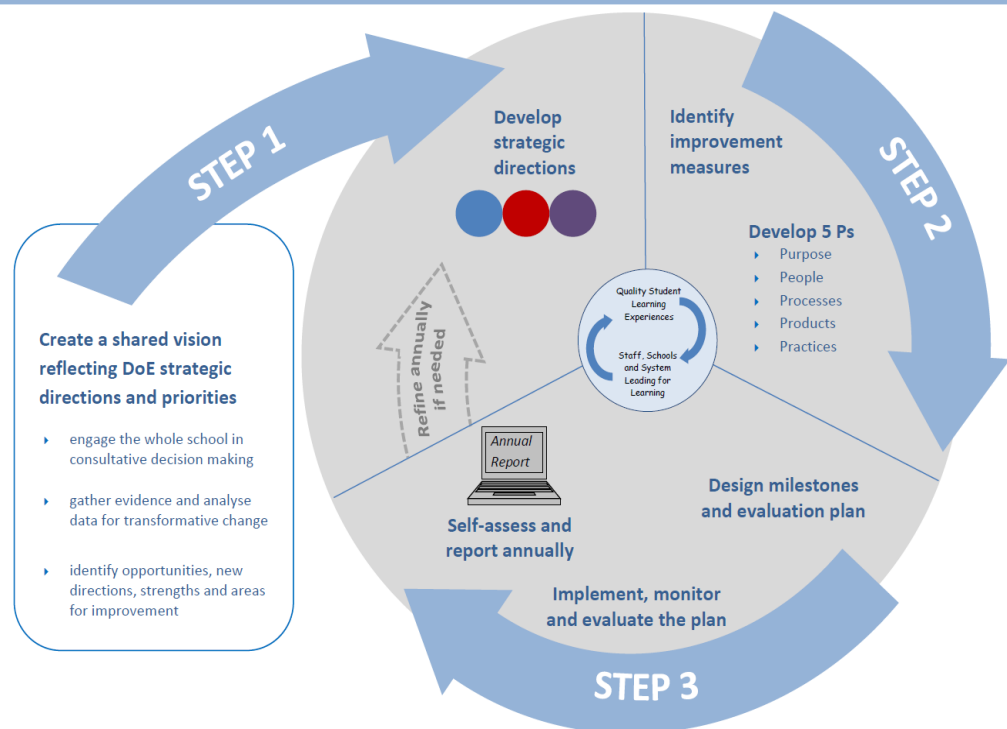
STEP 1

Create a shared vision reflecting DoE strategic directions and priorities

- engage the whole school in consultative decision making
- gather evidence and analyse data for transformative change
- identify opportunities, new directions, strengths and areas for improvement

Develop strategic directions

Identify improvement measures

STEP 2

Develop 5 Ps
- Purpose
- People
- Processes
- Products
- Practices

Refine annually if needed

Quality Student Learning Experiences

Staff, Schools and System Leading for Learning

Annual Report

Self-assess and report annually

Design milestones and evaluation plan

Implement, monitor and evaluate the plan

STEP 3